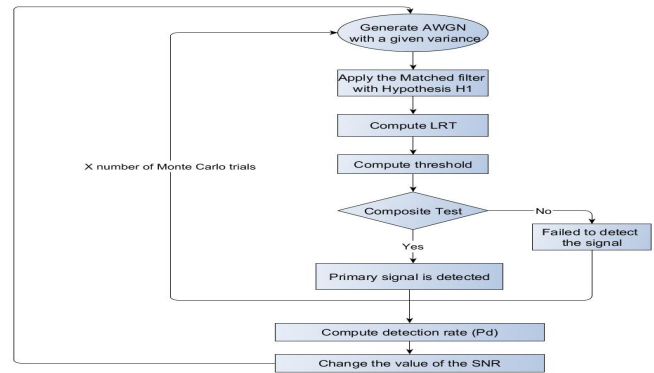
Generate AWGN with a given variance

Apply the Matched filter with Hypothesis H1

Compute LRT

Compute threshold

X number of Monte Carlo trials

Composite Test

No

Failed to detect the signal

Yes

Primary signal is detected

Compute detection rate (Pd)

Change the value of the SNR